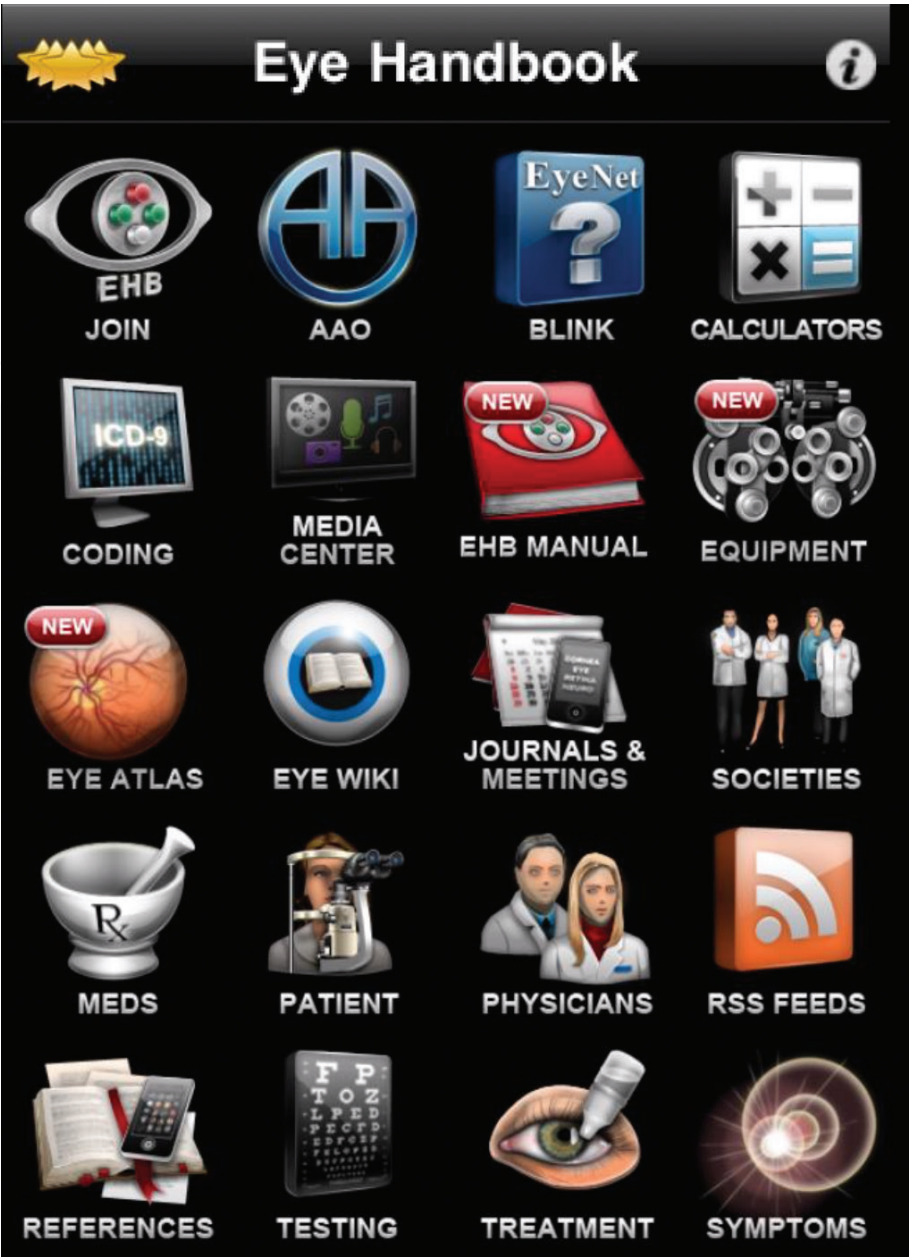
Eye Handbook

EHB
JOIN

AAO

EyeNet
BLINK

CALCULATORS

ICD-9
CODING

MEDIA CENTER

NEW
EHB MANUAL

NEW
EQUIPMENT

NEW
EYE ATLAS

EYE WIKI

CORNEA
EYE
RETINA
NEURO
JOURNALS & MEETINGS

SOCIETIES

Rx
MEDS

PATIENT

PHYSICIANS

RSS FEEDS

REFERENCES

F P
T O Z
L P E D
TESTING

TREATMENT

SYMPTOMS